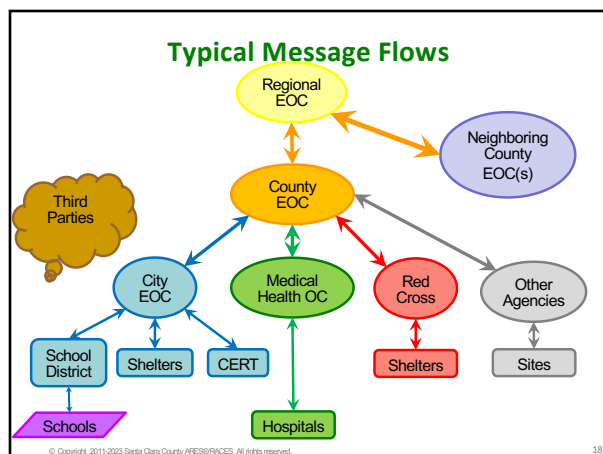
Typical Message Flows

Regional EOC

Neighboring County EOC(s)

County EOC

Third Parties

City EOC

Medical Health OC

Red Cross

Other Agencies

School District

Shelters

CERT

Shelters

Sites

Schools

Hospitals

© Copyright 2011-2023 Santa Clara County ARES®/RACES. All rights reserved.

18